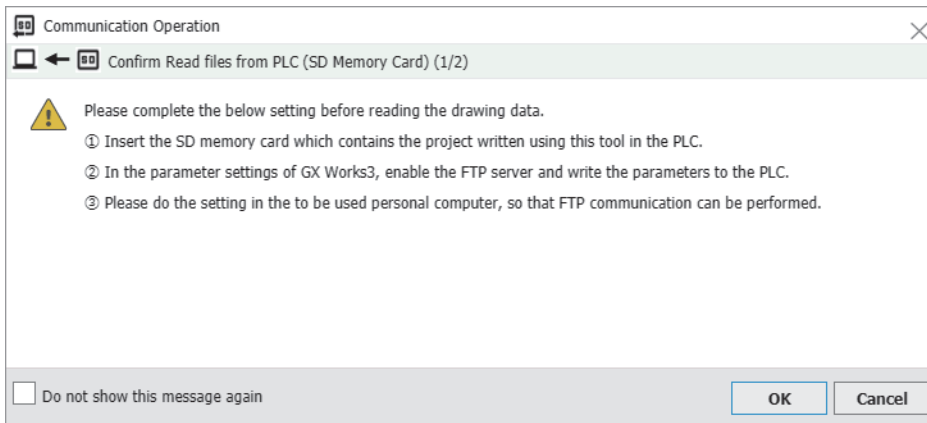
Communication Operation

Confirm Read files from PLC (SD Memory Card) (1/2)

Please complete the below setting before reading the drawing data.

① Insert the SD memory card which contains the project written using this tool in the PLC.

② In the parameter settings of GX Works3, enable the FTP server and write the parameters to the PLC.

③ Please do the setting in the to be used personal computer, so that FTP communication can be performed.

Do not show this message again

OK

Cancel